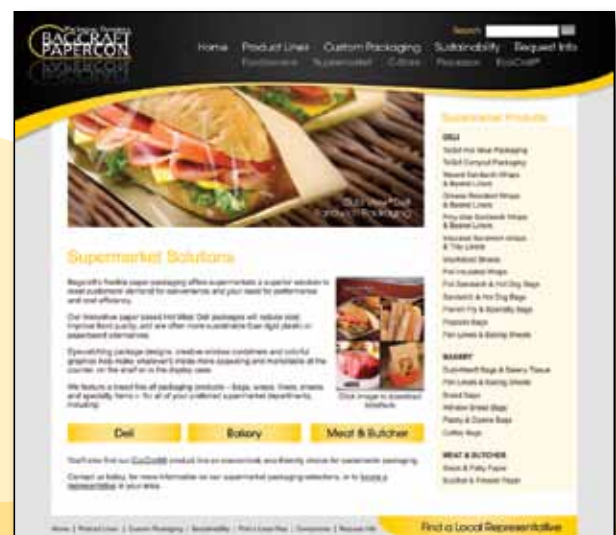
Packaging Dynamics
BAGCRAFT
PAPERCON

Search

Home Product Lines Custom Packaging Sustainability Request Info

Foodservice Supermarket Coffee Processor EcoCraft®

Supermarket Solutions

Bagcraft's flexible paper packaging offers supermarkets a superior solution to meet customers' demand for convenience and your need for performance and cost efficiency.

Our innovative paper based Hot Wrap Deli packages will reduce cost, improve food quality, and are often more sustainable than rigid plastic or paperboard alternatives.

Eye-catching package designs, creative window containers and colorful graphics help make attention's inside more appealing and marketable at the counter, on the shelf or in the display case.

We feature a broad line of packaging products – bags, wraps, liners, sheets and specialty items – for all of your preferred supermarket departments, including:

Click image to download brochure

Deli Bakery Meat & Butcher

You'll also find our EcoCraft® product line an environmentally friendly choice for supermarket packaging.

Contact us today for more information on our supermarket packaging selections, or to locate a representative in your area.

Supermarket Products

DELI
Hot Wrap Packaging
Compost Packaging
Sandwich Wraps & Basket Liners
Sandwich Wraps & Basket Liners
Sandwich Wraps & Basket Liners
Sandwich Wraps & Tray Liners
Interfolded Sheets
Foil Insulated Wraps
Foil Sandwich & Hot Dog Bags
Sandwich & Hot Dog Bags
French Fry & Specialty Bags
Popcorn Bags
Pan Liners & Baking Sheets

BAKERY
Bags & Bakery Tissue
Pan Liners & Baking Sheets
Bread Bags
Window Bread Bags
Pastry & Cookie Bags
Coffee Bags

MEAT & BUTCHER
Steak & Patty Paper
Butcher & Freezer Paper

Home | Product Lines | Custom Packaging | Sustainability | Print Lines Pay | Companies | Request Info

Find a Local Representative